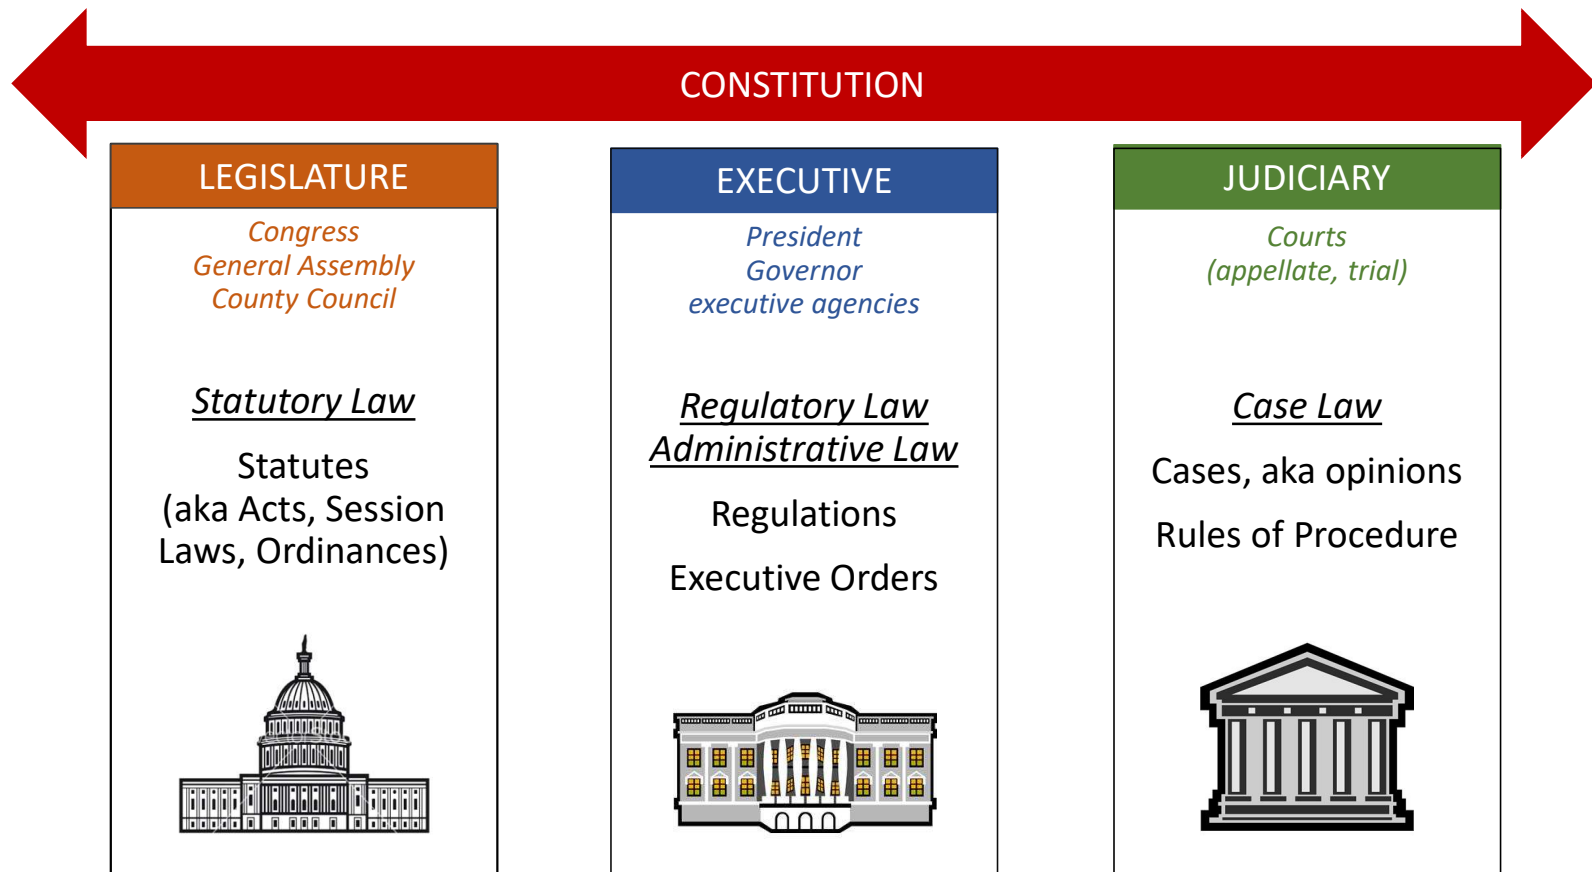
CONSTITUTION

LEGISLATURE

Congress
General Assembly
County Council

Statutory Law

Statutes
(aka Acts, Session Laws, Ordinances)

EXECUTIVE

President
Governor
executive agencies

Regulatory Law
Administrative Law

Regulations

Executive Orders

JUDICIARY

Courts
(appellate, trial)

Case Law

Cases, aka opinions

Rules of Procedure